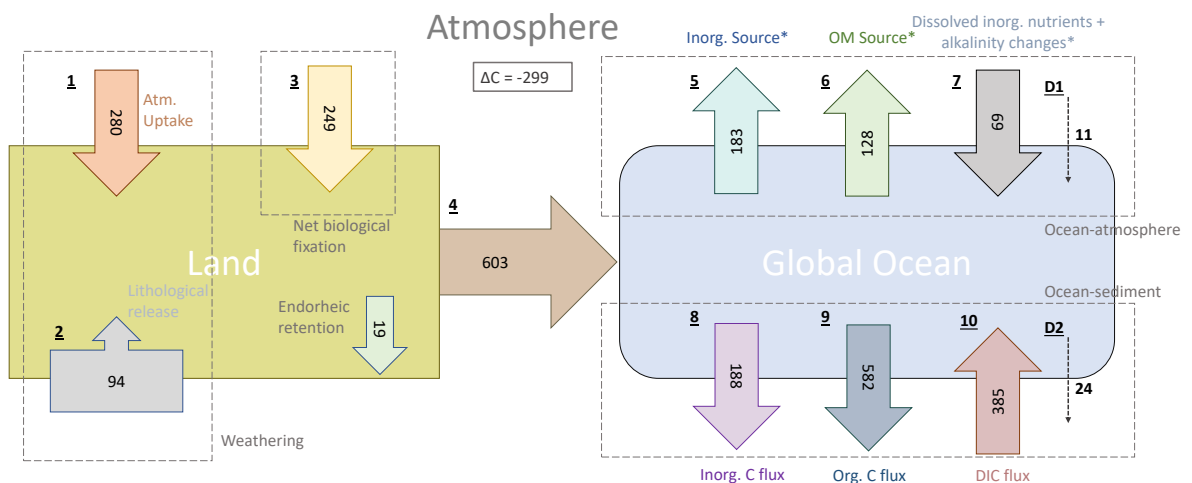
Atmosphere

ΔC = -299

1
280
Atm. Uptake

3
249
Net biological fixation

Land

Lithological release

2
94

Weathering

Endorheic retention
19

4
603

Inorg. Source*
OM Source*
Dissolved inorg. nutrients + alkalinity changes*

5
183

6
128

7
69

D1
11

Global Ocean

Ocean-atmosphere
Ocean-sediment

8
188

9
582

10
385

D2
24

Inorg. C flux
Org. C flux
DIC flux